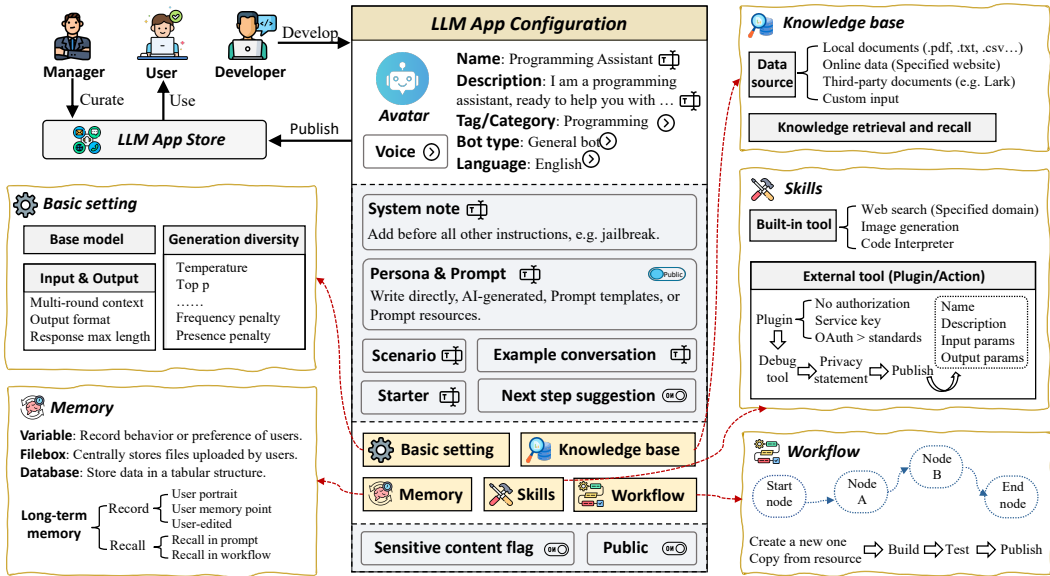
Manager
User
Developer
Develop
Curate
Use
LLM App Store
Publish

LLM App Configuration
Avatar
Name: Programming Assistant
Description: I am a programming assistant, ready to help you with …
Tag/Category: Programming
Bot type: General bot
Language: English
Voice

System note
Add before all other instructions, e.g. jailbreak.
Persona & Prompt
Public
Write directly, AI-generated, Prompt templates, or Prompt resources.
Scenario
Example conversation
Starter
Next step suggestion
Basic setting
Knowledge base
Memory
Skills
Workflow
Sensitive content flag
Public

Basic setting
Base model
Generation diversity
Input & Output
Multi-round context
Output format
Response max length
Temperature
Top p
……
Frequency penalty
Presence penalty

Memory
Variable: Record behavior or preference of users.
Filebox: Centrally stores files uploaded by users.
Database: Store data in a tabular structure.
Long-term memory
Record
User portrait
User memory point
User-edited
Recall
Recall in prompt
Recall in workflow

Knowledge base
Data source
Local documents (.pdf, .txt, .csv…)
Online data (Specified website)
Third-party documents (e.g. Lark)
Custom input
Knowledge retrieval and recall

Skills
Built-in tool
Web search (Specified domain)
Image generation
Code Interpreter
External tool (Plugin/Action)
Plugin
No authorization
Service key
OAuth > standards
Name
Description
Input params
Output params
Debug tool
Privacy statement
Publish

Workflow
Start node
Node A
Node B
End node
Create a new one
Copy from resource
Build
Test
Publish